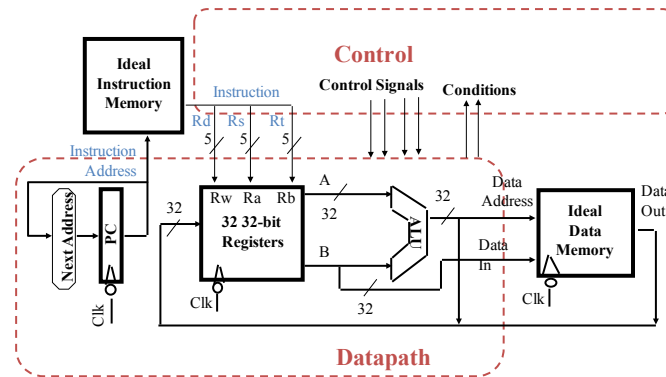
Control

Ideal Instruction Memory

Instruction

Control Signals

Conditions

Rd Rs Rt

5 5 5

Instruction Address

Next Address

PC

Clk

32

Rw Ra Rb

32 32-bit Registers

Clk

A

32

B

32

ALU

32

Data Address

Data In

Ideal Data Memory

Clk

Data Out

Datapath